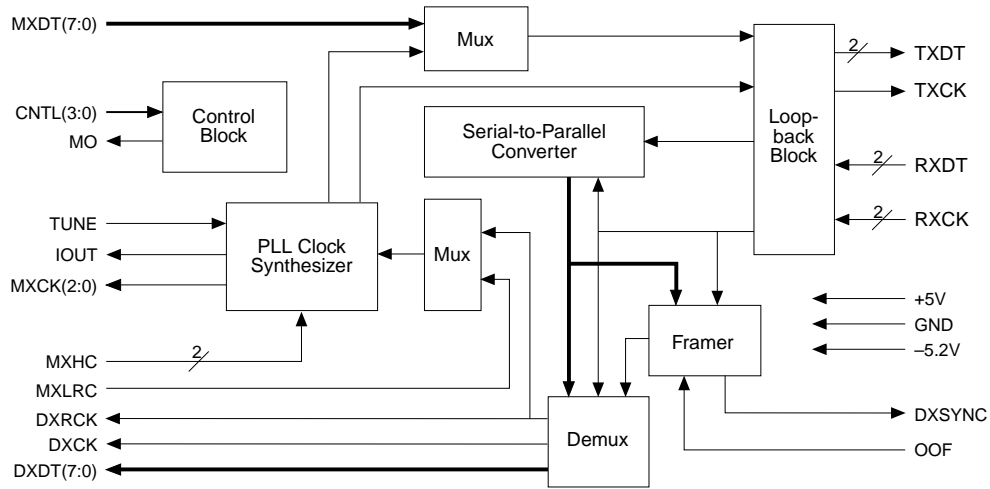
MXDT(7:0)

Mux

2

TXDT

TXCK

CNTL(3:0)

MO

Control Block

Serial-to-Parallel Converter

Loop-back Block

2

RXDT

2

RXCK

TUNE

IOUT

MXCK(2:0)

PLL Clock Synthesizer

Mux

Framer

+5V

GND

–5.2V

MXHC

2

MXLRC

DXRCK

DXCK

DXDT(7:0)

Demux

DXSYNC

OOF